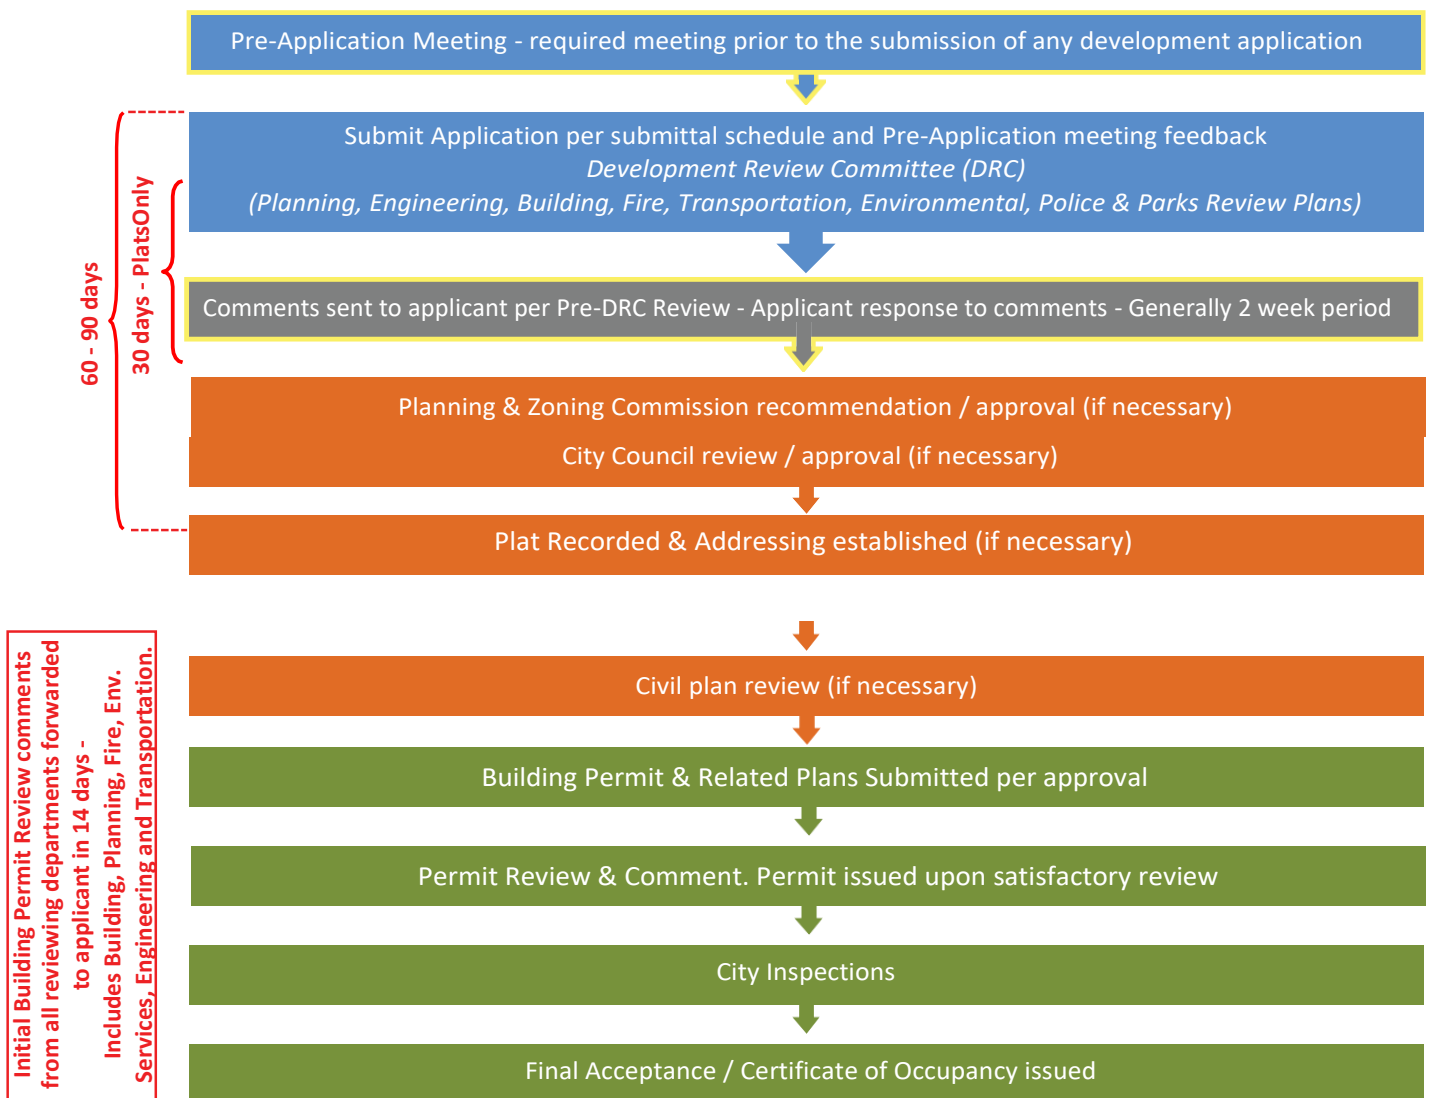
Pre-Application Meeting - required meeting prior to the submission of any development application

Submit Application per submittal schedule and Pre-Application meeting feedback
*Development Review Committee (DRC)*
*(Planning, Engineering, Building, Fire, Transportation, Environmental, Police & Parks Review Plans)*

Comments sent to applicant per Pre-DRC Review - Applicant response to comments - Generally 2 week period

60 - 90 days

30 days - PlatsOnly

Planning & Zoning Commission recommendation / approval (if necessary)

City Council review / approval (if necessary)

Plat Recorded & Addressing established (if necessary)

Initial Building Permit Review comments from all reviewing departments forwarded to applicant in 14 days - Includes Building, Planning, Fire, Env. Services, Engineering and Transportation.

Civil plan review (if necessary)

Building Permit & Related Plans Submitted per approval

Permit Review & Comment. Permit issued upon satisfactory review

City Inspections

Final Acceptance / Certificate of Occupancy issued